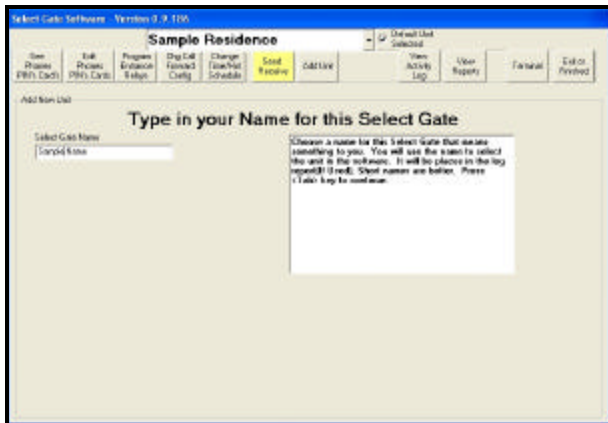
Select Gate Software - Version 0.9.186

Sample Residence

Default Unit Selected

New Phones PIN's Cards

Edit Phones PIN's Cards

Program Entrance Relays

Dig Call Forward Config

Change Time/Hol Schedule

Send Receive

Add Unit

View Activity Log

View Reports

Terminal

Exit or Finished

Add New Unit

Type in your Name for this Select Gate

Select Gate Name

Sample Name

Choose a name for this Select Gate that means something to you. You will use the name to select the unit in the software. It will be placed in the log report(if Used). Short names are better. Press <Tab> key to continue.